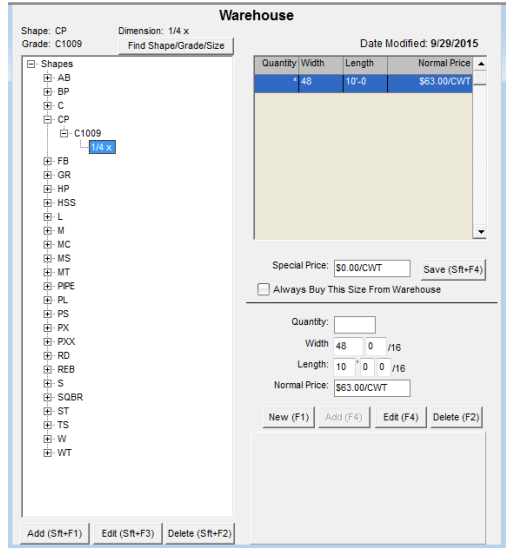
Warehouse

Shape: CP
Grade: C1009

Dimension: 1/4 x
Find Shape/Grade/Size

Date Modified: 9/29/2015

Shapes
AB
BP
C
CP
C1009
1/4 x
FB
GR
HP
HSS
L
M
MC
MS
MT
PIPE
PL
PS
PX
PXX
RD
REB
S
SQBR
ST
TS
W
WT

| Quantity | Width | Length | Normal Price |
|---|---|---|---|
| * | 48 | 10'-0 | $63.00/CWT |

Special Price: $0.00/CWT
Save (Sft+F4)

Always Buy This Size From Warehouse

Quantity:
Width 48 0 /16
Length: 10 ' 0 0 /16
Normal Price: $63.00/CWT

New (F1) Add (F4) Edit (F4) Delete (F2)

Add (Sft+F1) Edit (Sft+F3) Delete (Sft+F2)